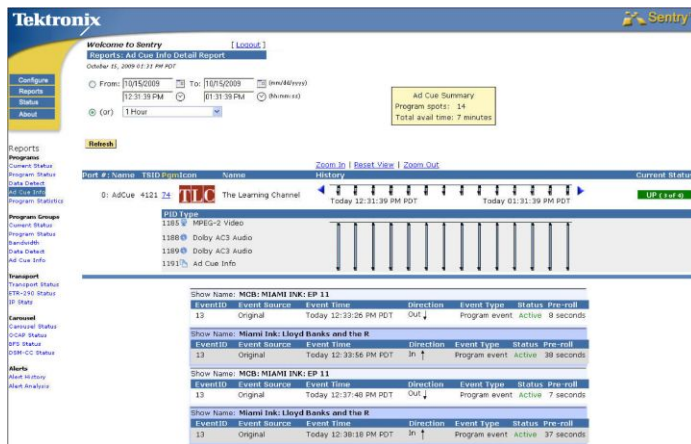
Tektronix

Sentry

Welcome to Sentry [ Logout ]

Reports: Ad Cue Info Detail Report

October 15, 2009 6:32 PM PDT

Configure
Reports
Status
About

From: 10/15/2009 To: 10/15/2009 (mm/dd/yyyy)
12:31:39 PM 01:31:39 PM (hh:mm:ss)

(or) 1 Hour

Ad Cue Summary
Program spots: 14
Total avail time: 7 minutes

Refresh

Reports
Programs
Current Status
Program Status
Data Detect
Ad Cue Info
Program Statistics

Program Groups
Current Status
Program Status
Bandwidth
Data Detect
Ad Cue Info

Transport
Transport Status
ETR-290 Status
IP Stats

Carousel
Carousel Status
OCAP Status
BFS Status
DSM-CC Status

Alerts
Alert History
Alert Analysis

Zoom In | Reset View | Zoom Out

Port #: Name TSID Pgm Icon Name History Current Status

0: AdCue 4121 74 TLC The Learning Channel Today 12:31:39 PM PDT Today 01:31:39 PM PDT UP (3 of 4)

PID Type
1185 MPEG-2 Video
1188 Dolby AC3 Audio
1189 Dolby AC3 Audio
1191 Ad Cue Info

Show Name: MCB: MIAMI INK: EP 11

| EventID | Event Source | Event Time | Direction | Event Type | Status | Pre-roll |
|---|---|---|---|---|---|---|
| 13 | Original | Today 12:33:26 PM PDT | Out | Program event | Active | 8 seconds |

Show Name: Miami Ink: Lloyd Banks and the R

| EventID | Event Source | Event Time | Direction | Event Type | Status | Pre-roll |
|---|---|---|---|---|---|---|
| 13 | Original | Today 12:33:56 PM PDT | In | Program event | Active | 38 seconds |

Show Name: MCB: MIAMI INK: EP 11

| EventID | Event Source | Event Time | Direction | Event Type | Status | Pre-roll |
|---|---|---|---|---|---|---|
| 13 | Original | Today 12:37:48 PM PDT | Out | Program event | Active | 7 seconds |

Show Name: Miami Ink: Lloyd Banks and the R

| EventID | Event Source | Event Time | Direction | Event Type | Status | Pre-roll |
|---|---|---|---|---|---|---|
| 13 | Original | Today 12:38:18 PM PDT | In | Program event | Active | 37 seconds |